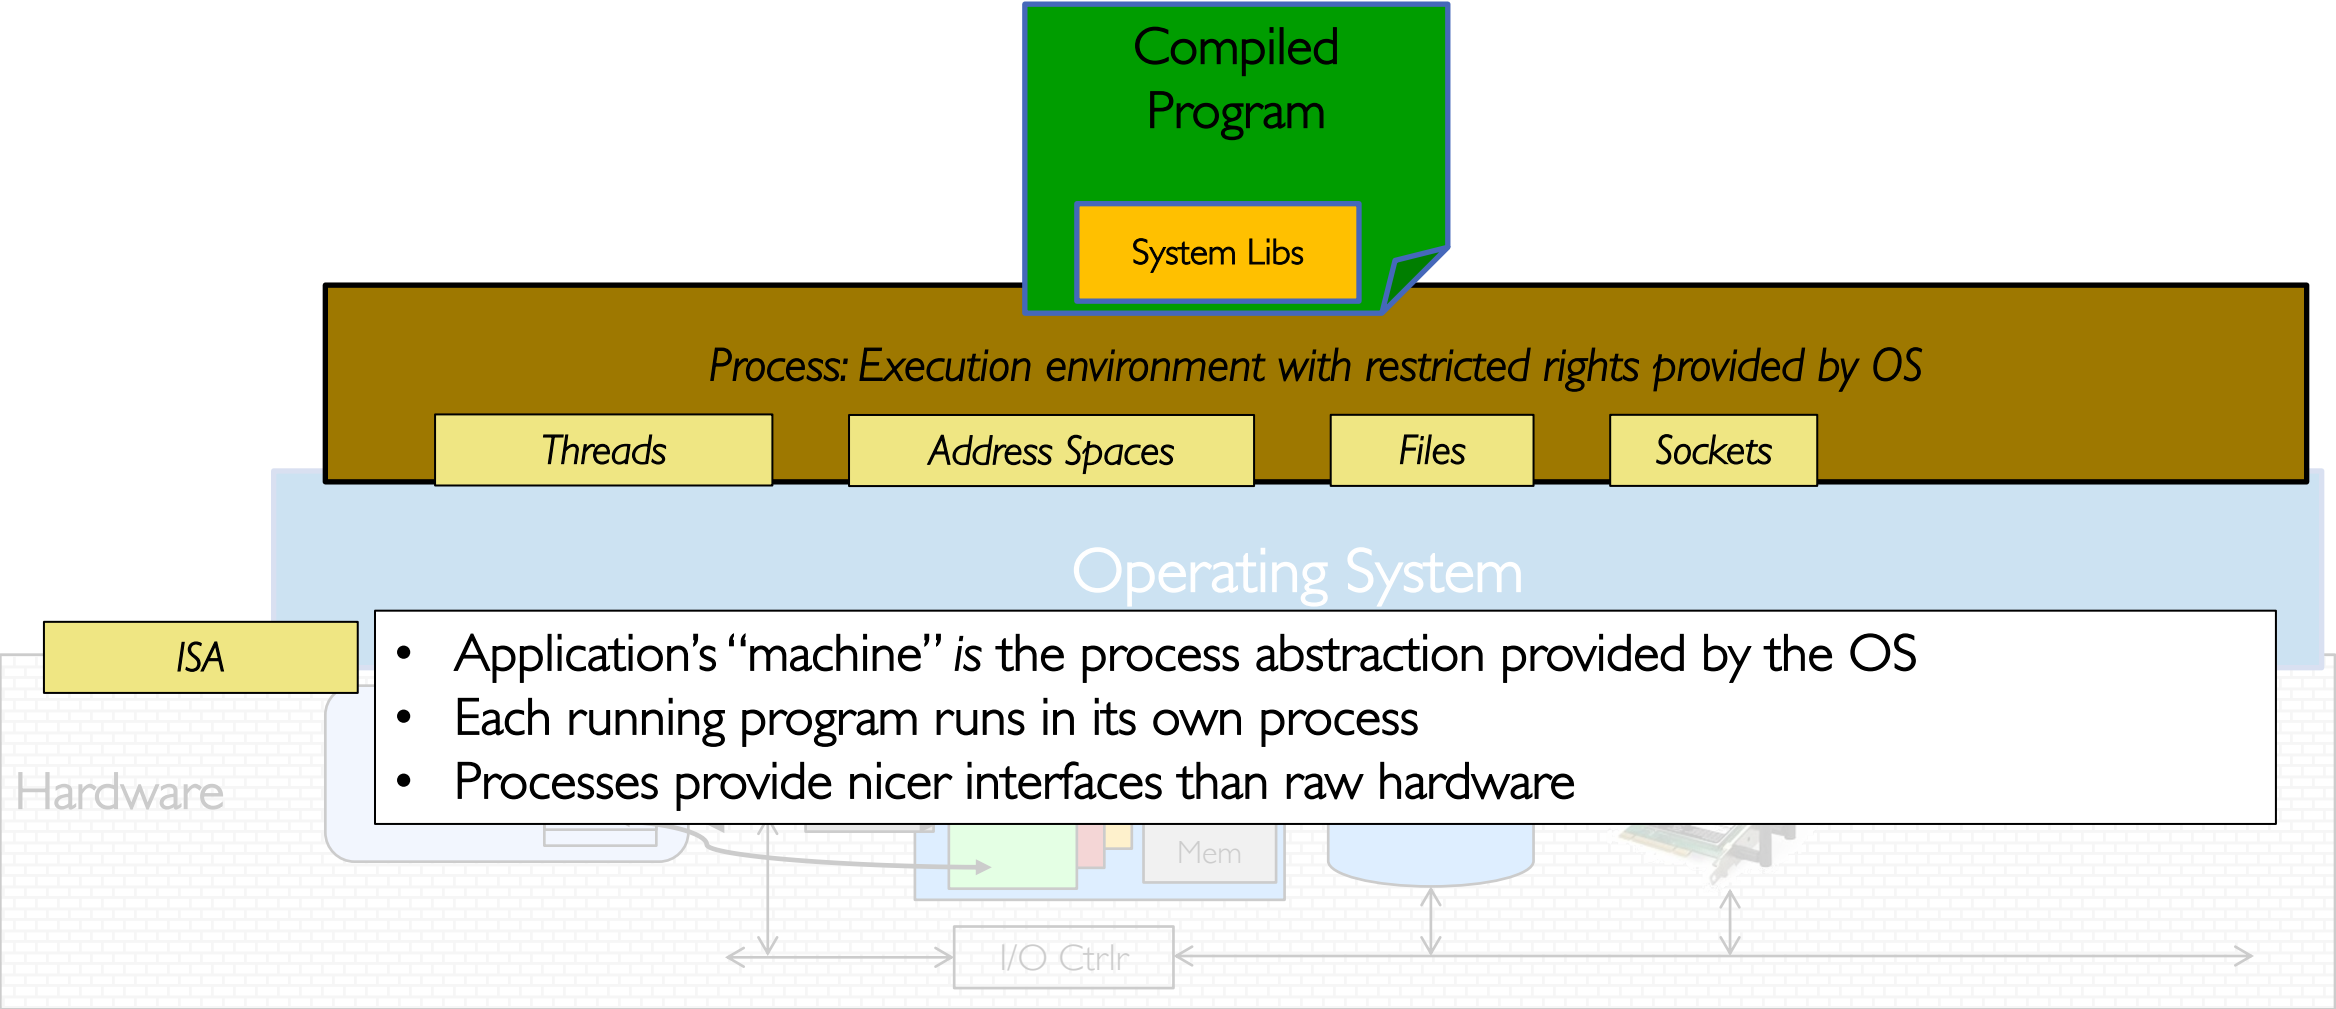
Compiled Program

System Libs

Process: Execution environment with restricted rights provided by OS

Threads

Address Spaces

Files

Sockets

Operating System

ISA

• Application's "machine" is the process abstraction provided by the OS
• Each running program runs in its own process
• Processes provide nicer interfaces than raw hardware

Hardware

Mem

I/O Ctrlr